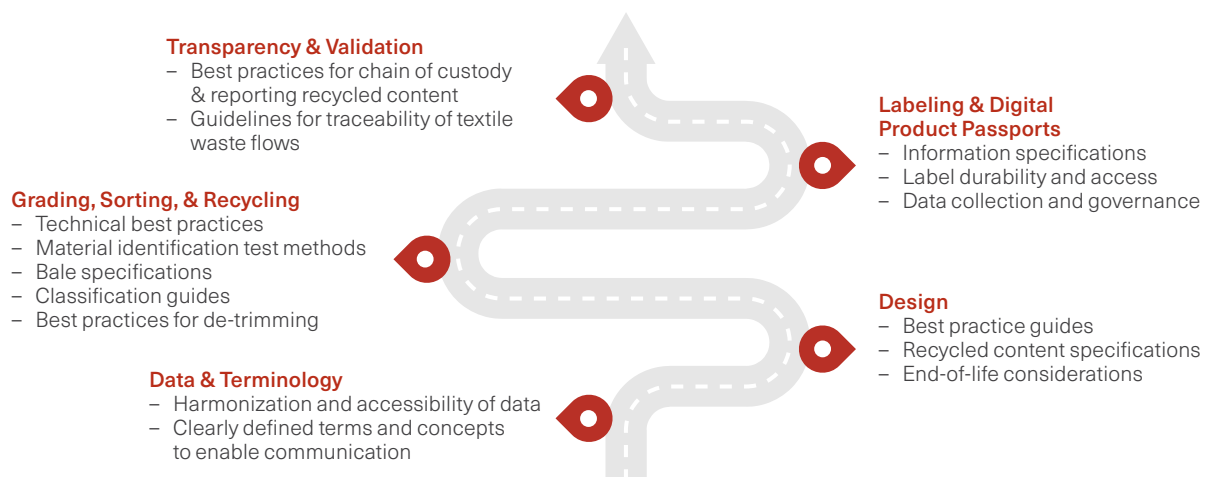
Transparency & Validation
– Best practices for chain of custody & reporting recycled content
– Guidelines for traceability of textile waste flows

Labeling & Digital Product Passports
– Information specifications
– Label durability and access
– Data collection and governance

Grading, Sorting, & Recycling
– Technical best practices
– Material identification test methods
– Bale specifications
– Classification guides
– Best practices for de-trimming

Design
– Best practice guides
– Recycled content specifications
– End-of-life considerations

Data & Terminology
– Harmonization and accessibility of data
– Clearly defined terms and concepts to enable communication